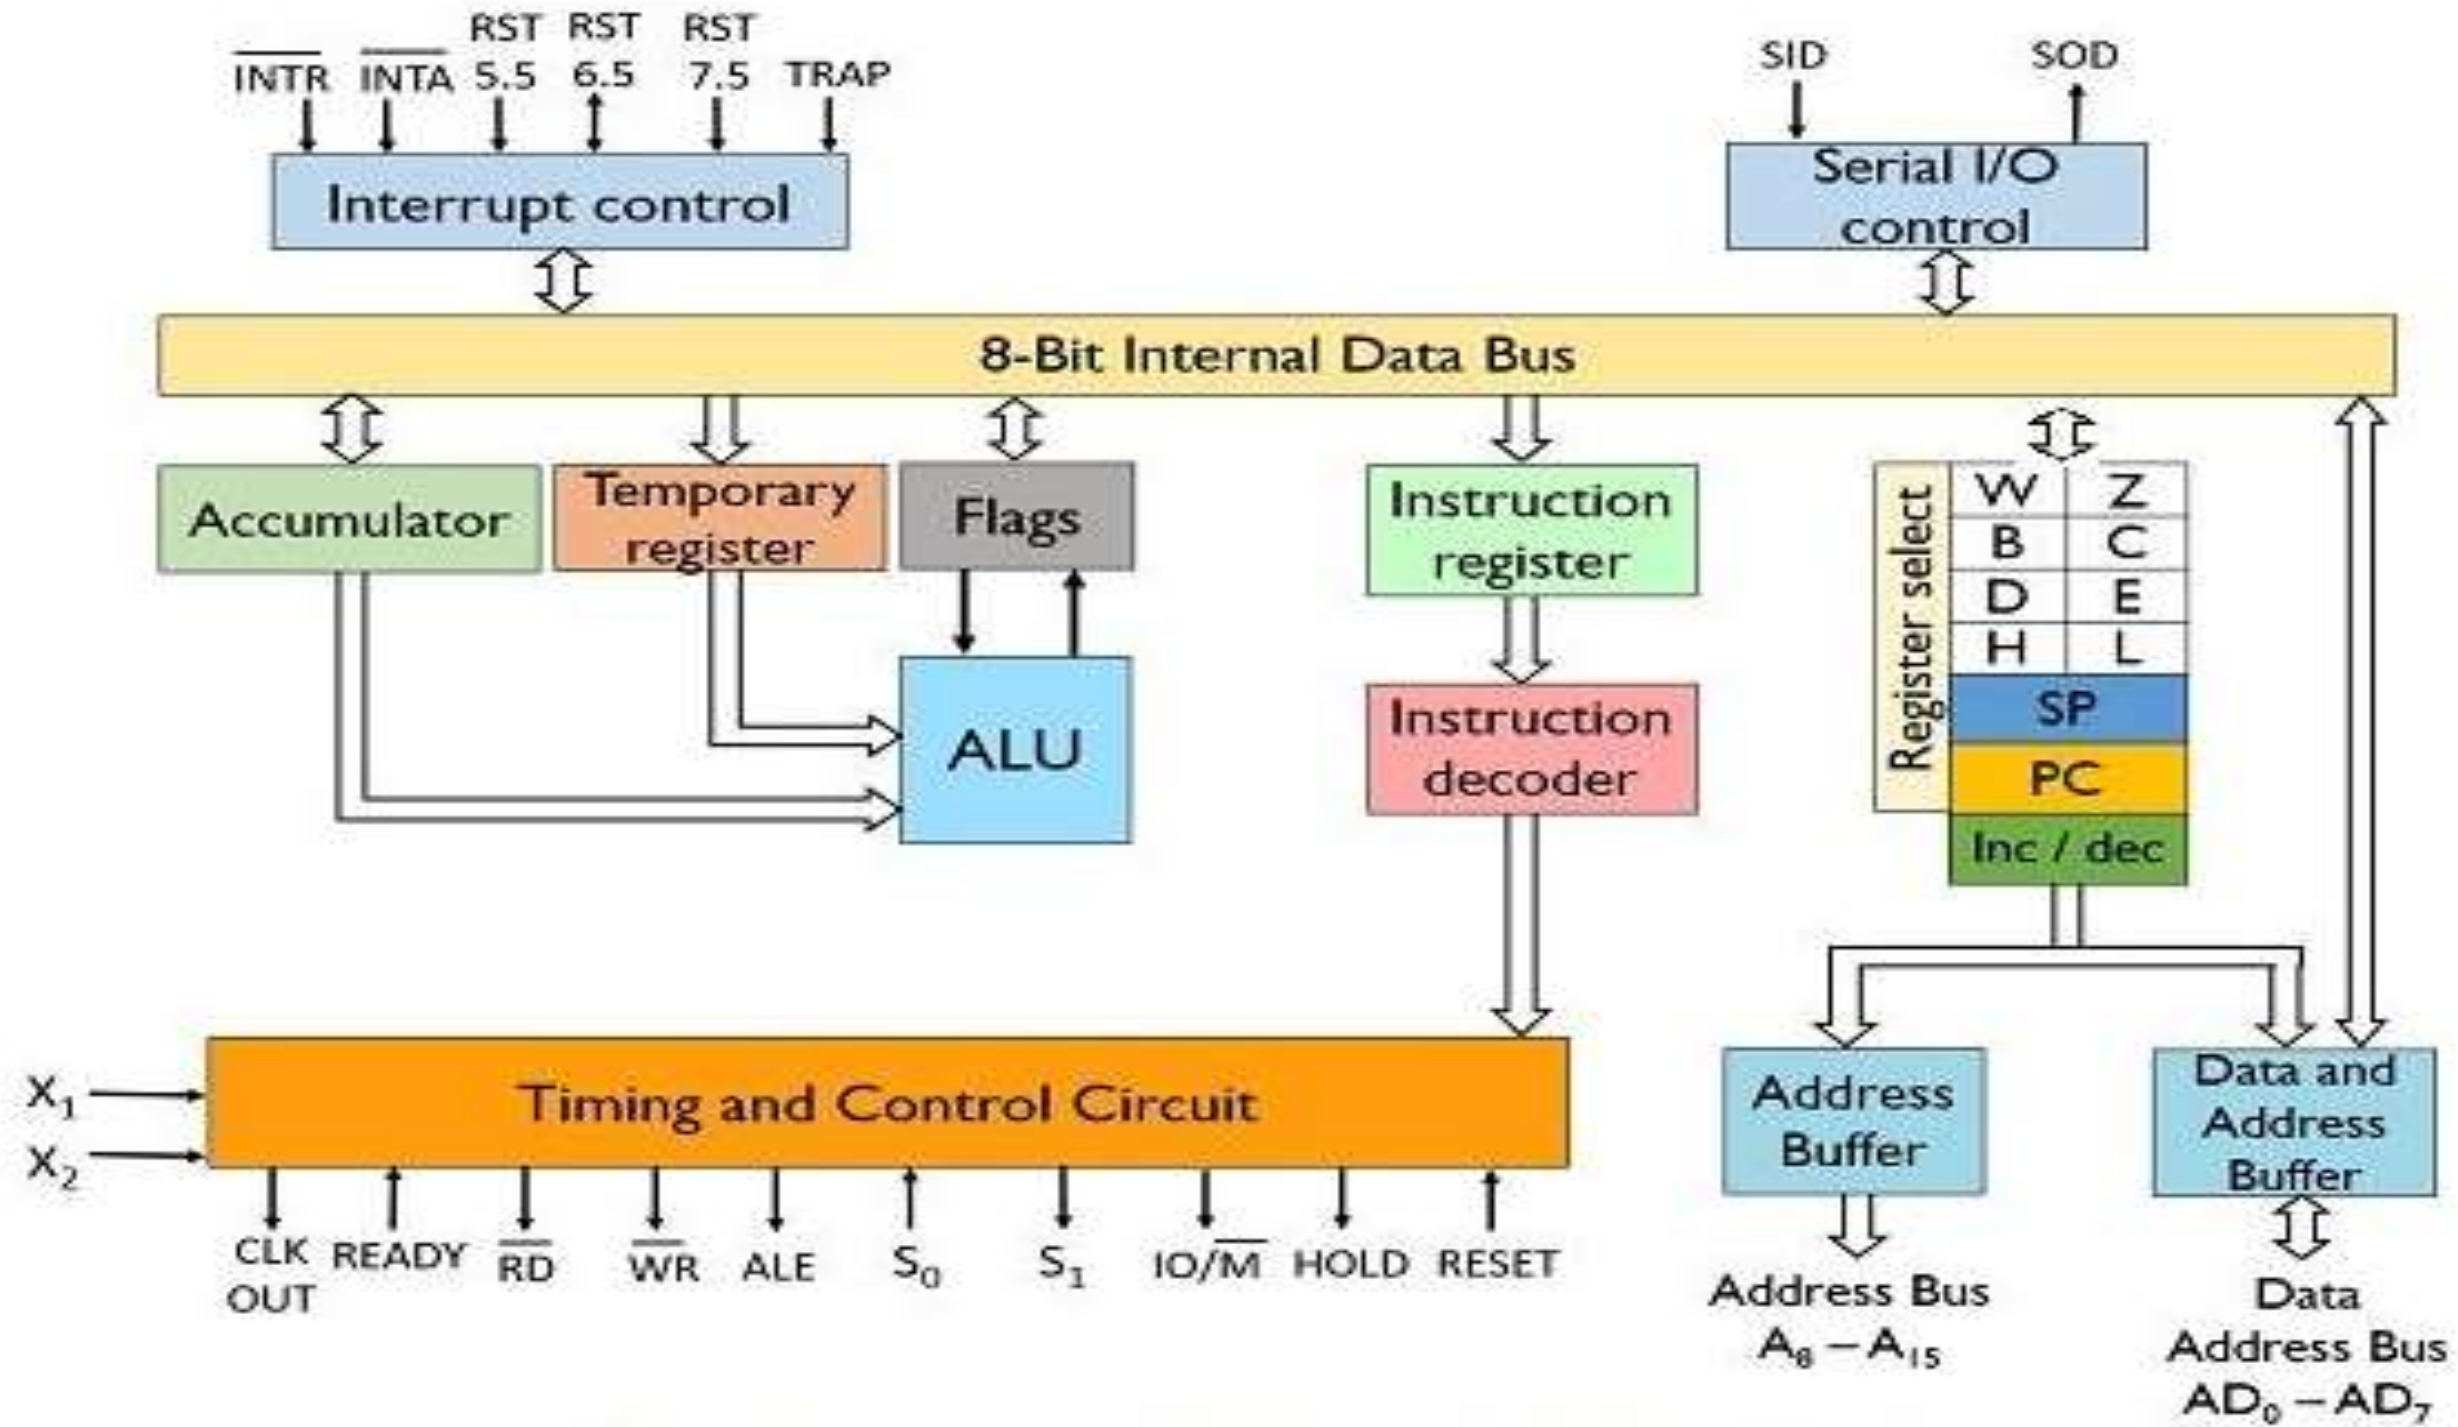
$\overline{INTR}$ $\overline{INTA}$ RST 5.5 RST 6.5 RST 7.5 TRAP

Interrupt control

SID SOD

Serial I/O control

8-Bit Internal Data Bus

Accumulator

Temporary register

Flags

ALU

Instruction register

Instruction decoder

Register select

| W | Z |
|---|---|
| B | C |
| D | E |
| H | L |

SP

PC

Inc / dec

$X_1$

$X_2$

Timing and Control Circuit

CLK OUT READY $\overline{RD}$ $\overline{WR}$ ALE $S_0$ $S_1$ IO/$\overline{M}$ HOLD RESET

Address Buffer

Data and Address Buffer

Address Bus $A_8 - A_{15}$

Data Address Bus $AD_0 - AD_7$